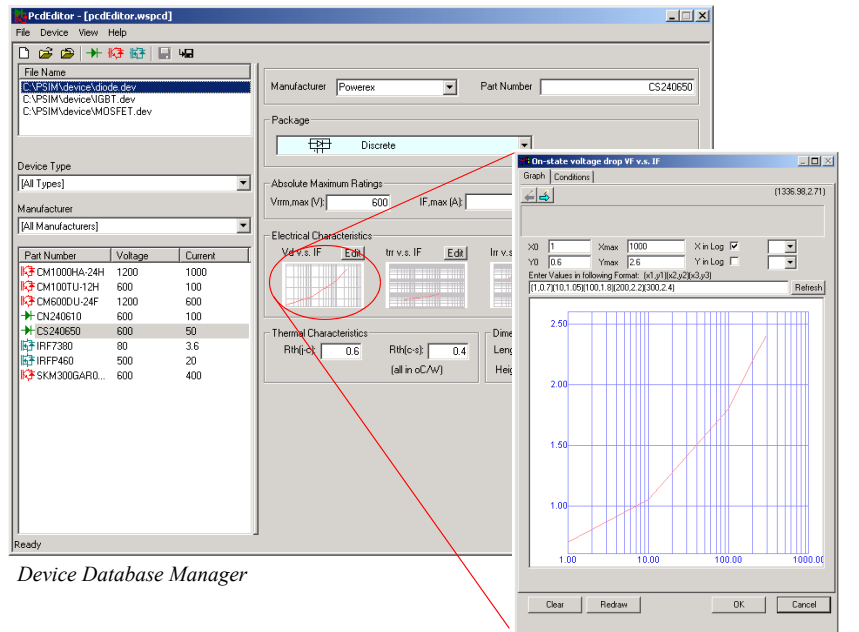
PcdEditor - [pcdEditor.wspcd]

File Device View Help

File Name
C:\PSIM\device\diode.dev
C:\PSIM\device\IGBT.dev
C:\PSIM\device\MOSFET.dev

Device Type
[All Types]

Manufacturer
[All Manufacturers]

| Part Number | Voltage | Current |
|---|---|---|
| CM1000HA-24H | 1200 | 1000 |
| CM100TU-12H | 600 | 100 |
| CM600DU-24F | 1200 | 600 |
| CN240610 | 600 | 100 |
| CS240650 | 600 | 50 |
| IRF7380 | 80 | 3.6 |
| IRFP460 | 500 | 20 |
| SKM300GAR0... | 600 | 400 |

Ready

Manufacturer Powerex
Part Number CS240650

Package
Discrete

Absolute Maximum Ratings
Vrrm,max (V): 600
IF,max (A):

Electrical Characteristics
Vd v.s. IF Edit
trr v.s. IF Edit
Irr v.s

Thermal Characteristics
Rth(j-c): 0.6
Rth(c-s): 0.4
(all in oC/W)

Dime
Leng
Heig

On-state voltage drop VF v.s. IF
Graph Conditions
(1336.98,2.71)

X0 1 Xmax 1000 X in Log
Y0 0.6 Ymax 2.6 Y in Log
Enter Values in following Format: (x1,y1)(x2,y2)(x3,y3)
(1,0.7)(10,1.05)(100,1.8)(200,2.2)(300,2.4)
Refresh

2.50
2.00
1.50
1.00
1.00 10.00 100.00 1000.00

Clear Redraw OK Cancel

Device Database Manager